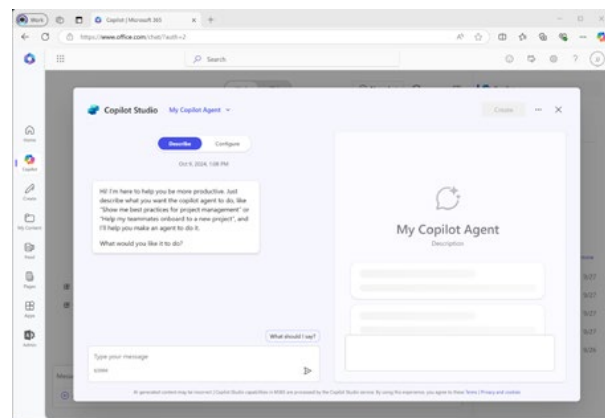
Work

Copilot | Microsoft 365

https://www.office.com/chat/?auth=2

Search

Home

Copilot

Create

My Content

Feed

Pages

Apps

Admin

Copilot Studio My Copilot Agent

Create

Describe Configure

Oct 9, 2024, 1:08 PM

Hi! I'm here to help you be more productive. Just describe what you want the copilot agent to do, like "Show me best practices for project management" or "Help my teammates onboard to a new project", and I'll help you make an agent do it.

What would you like it to do?

What should I say?

Type your message

0/2000

My Copilot Agent

Description

AI-generated content may be incorrect | Copilot Studio capabilities in M365 are processed by the Copilot Studio service. By using this experience, you agree to these Terms | Privacy and cookies

9/27

9/27

9/27

9/27

9/26